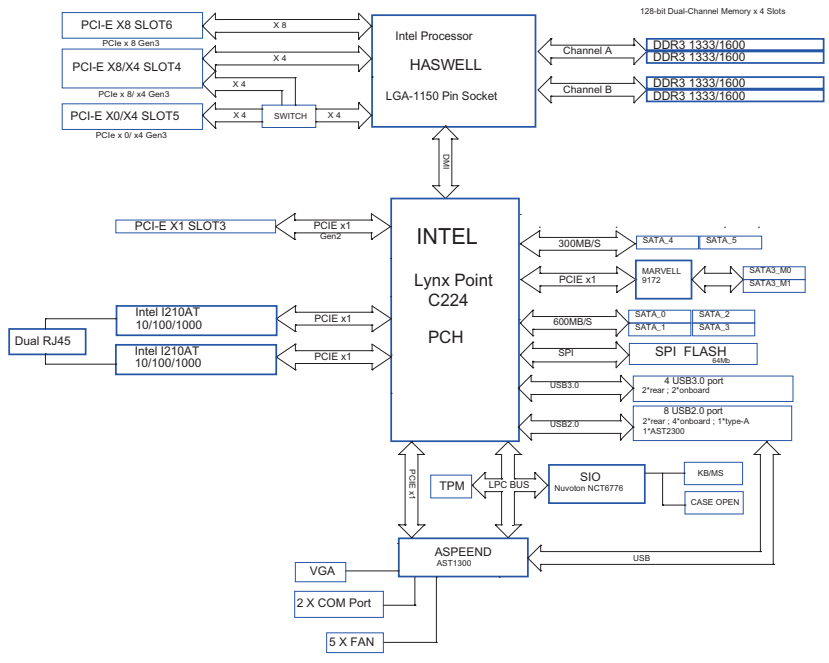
128-bit Dual-Channel Memory x 4 Slots

PCI-E X8 SLOT6
PCIe x 8 Gen3
X 8

PCI-E X8/X4 SLOT4
PCIe x 8/ x4 Gen3
X 4
X 4

PCI-E X0/X4 SLOT5
PCIe x 0/ x4 Gen3
X 4
SWITCH
X 4

Intel Processor
HASWELL
LGA-1150 Pin Socket

Channel A
DDR3 1333/1600
DDR3 1333/1600

Channel B
DDR3 1333/1600
DDR3 1333/1600

DMI

PCI-E X1 SLOT3
PCIE x1
Gen2

Intel I210AT
10/100/1000
PCIE x1

Dual RJ45

Intel I210AT
10/100/1000
PCIE x1

INTEL
Lynx Point
C224
PCH

300MB/S
SATA_4
SATA_5

PCIE x1
MARVELL
9172
SATA3_M0
SATA3_M1

600MB/S
SATA_0
SATA_2
SATA_1
SATA_3

SPI
SPI FLASH
64Mb

USB3.0
4 USB3.0 port
2*rear ; 2*onboard

USB2.0
8 USB2.0 port
2*rear ; 4*onboard ; 1*type-A
1*AST2300

PCIE x1
TPM
LPC BUS
SIO
Nuvoton NCT6776
KB/MS
CASE OPEN

ASPEEND
AST1300
USB

VGA
2 X COM Port
5 X FAN